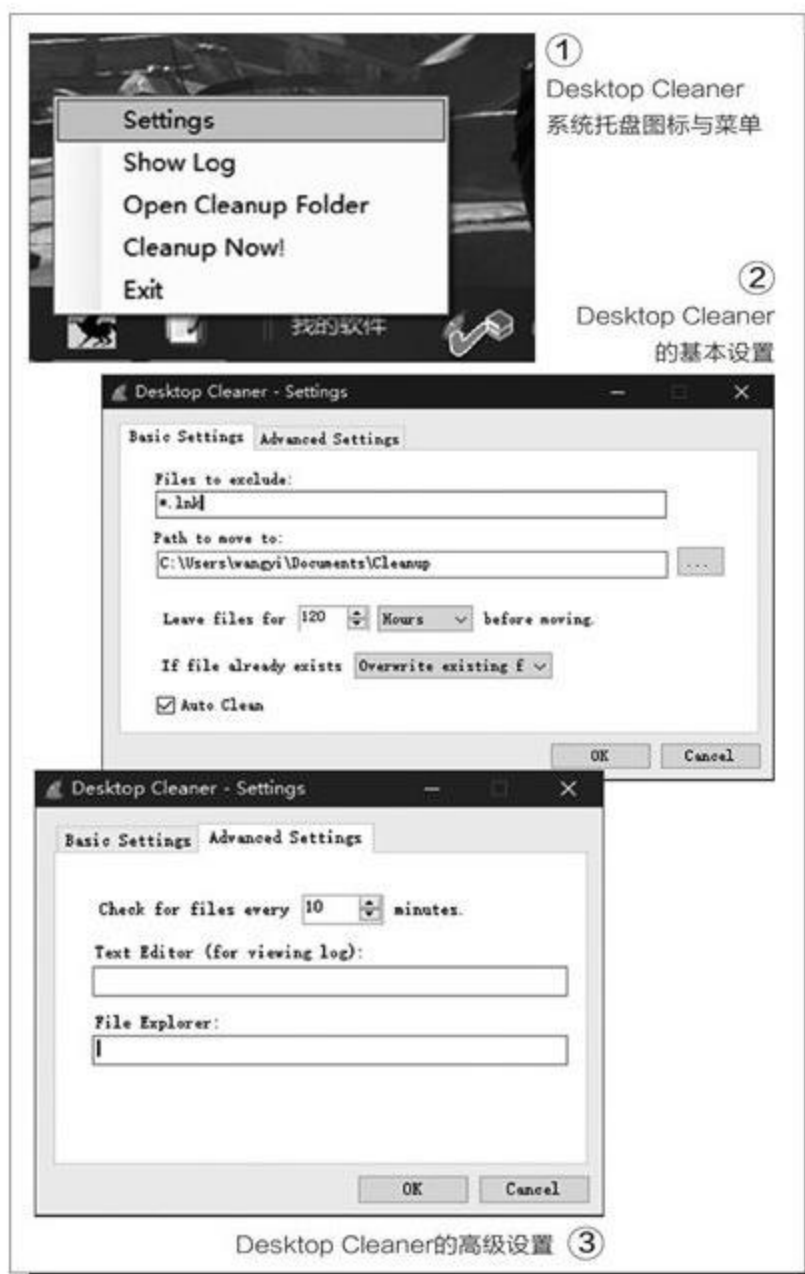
Settings
Show Log
Open Cleanup Folder
Cleanup Now!
Exit

我的软件

①
Desktop Cleaner
系统托盘图标与菜单

②
Desktop Cleaner
的基本设置

Desktop Cleaner - Settings

Basic Settings | Advanced Settings

Files to exclude:
*.lnk

Path to move to:
C:\Users\wangyi\Documents\Cleanup
...

Leave files for 120 Hours before moving.

If file already exists Overwrite existing f

Auto Clean

OK Cancel

Desktop Cleaner - Settings

Basic Settings | Advanced Settings

Check for files every 10 minutes.

Text Editor (for viewing log):

File Explorer:

OK Cancel

Desktop Cleaner的高级设置 ③